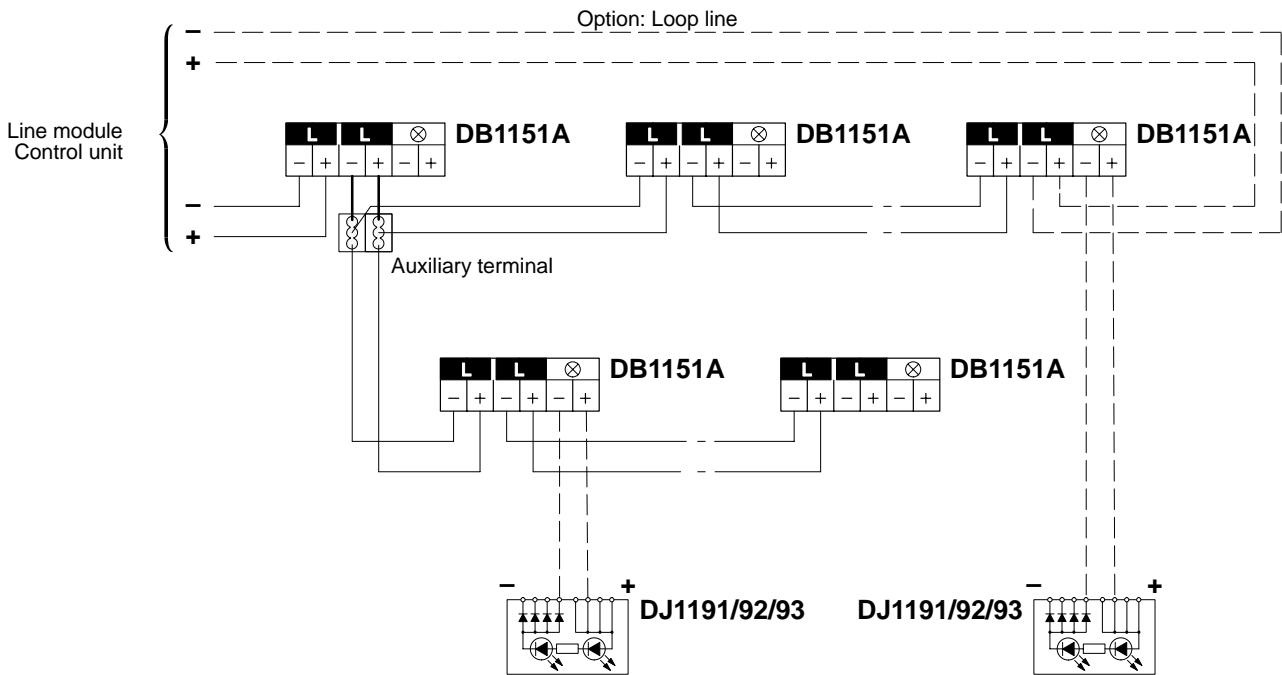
Option: Loop line

–
+

Line module
Control unit

–
+

L L ⊗ DB1151A
– + – + – +

L L ⊗ DB1151A
– + – + – +

L L ⊗ DB1151A
– + – + – +

Auxiliary terminal

L L ⊗ DB1151A
– + – + – +

L L ⊗ DB1151A
– + – + – +

– +
DJ1191/92/93

DJ1191/92/93
– +